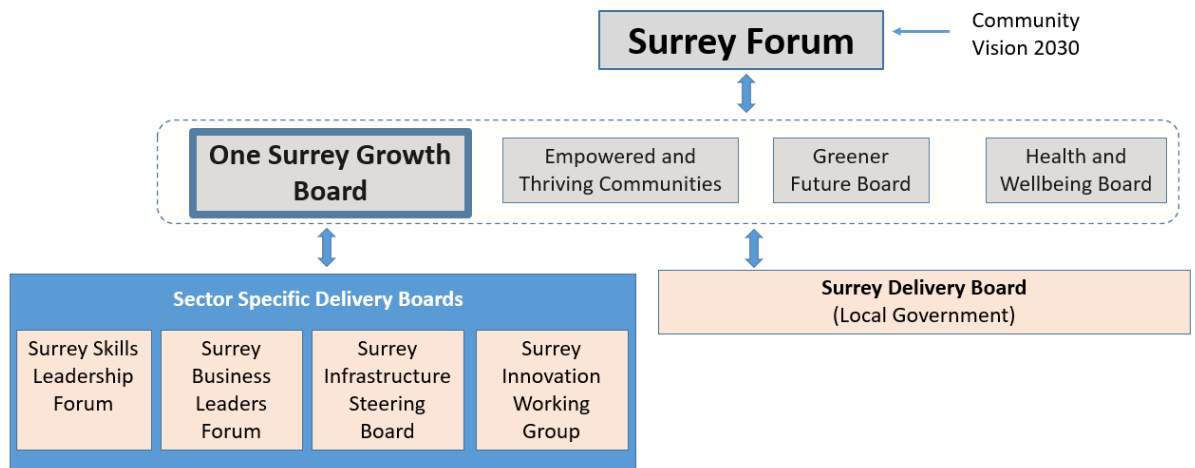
Surrey Forum

Community Vision 2030

One Surrey Growth Board

Empowered and Thriving Communities

Greener Future Board

Health and Wellbeing Board

Sector Specific Delivery Boards

Surrey Skills Leadership Forum

Surrey Business Leaders Forum

Surrey Infrastructure Steering Board

Surrey Innovation Working Group

Surrey Delivery Board
(Local Government)